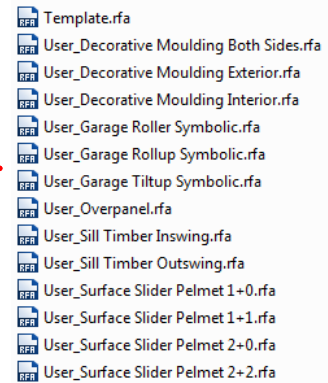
Template.rfa
User_Decorative Moulding Both Sides.rfa
User_Decorative Moulding Exterior.rfa
User_Decorative Moulding Interior.rfa
User_Garage Roller Symbolic.rfa
User_Garage Rollup Symbolic.rfa
User_Garage Tiltup Symbolic.rfa
User_Overpanel.rfa
User_Sill Timber Inswing.rfa
User_Sill Timber Outswing.rfa
User_Surface Slider Pelmet 1+0.rfa
User_Surface Slider Pelmet 1+1.rfa
User_Surface Slider Pelmet 2+0.rfa
User_Surface Slider Pelmet 2+2.rfa